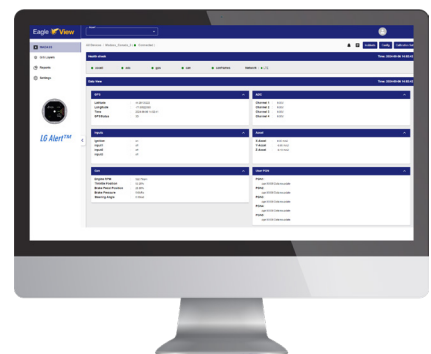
Eagle View

Devices

ECU Layers

Reports

Settings

LG Alert™

Health check

Data View

GPS

Latitude

Longitude

Time

GPS Status

ADC

Channel 1

Channel 2

Channel 3

Channel 4

Inputs

Ignition

Input 1

Input 2

Input 3

Accel

X-Accel

Y-Accel

Z-Accel

Can

Engine RPM

Throttle Position

Brake Pedal Position

Brake Pressure

Steering Angle

User PIDs